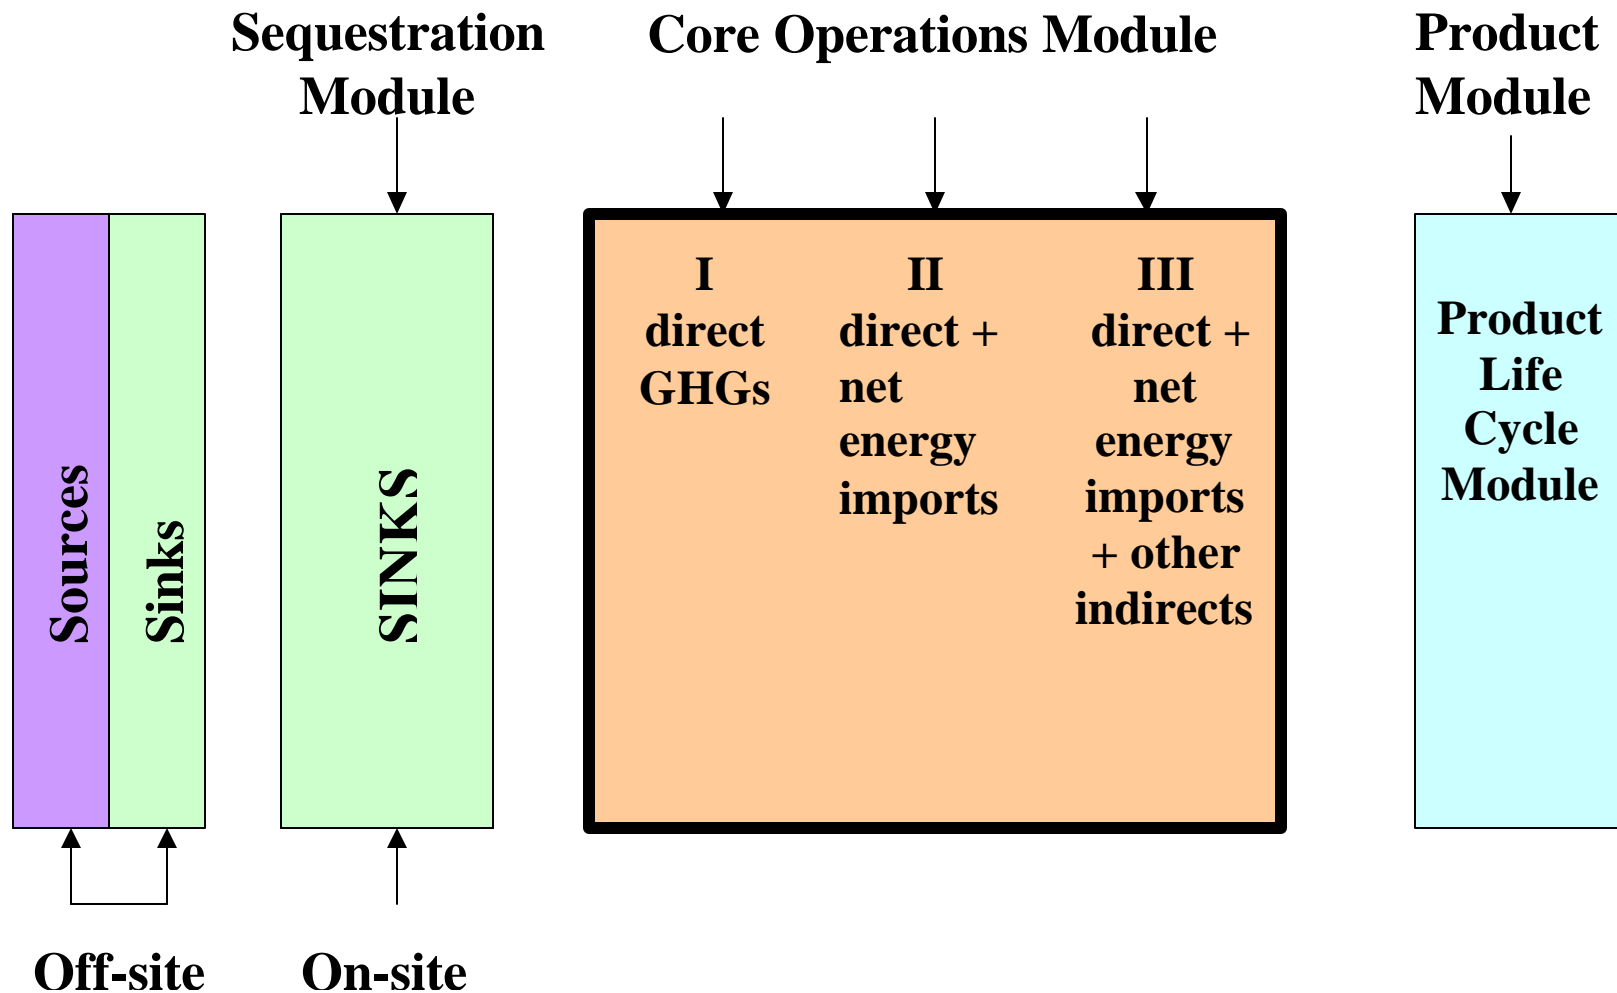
Sequestration Module

Core Operations Module

Product Module

Sources

Sinks

SINKS

I
direct GHGs

II
direct + net energy imports

III
direct + net energy imports + other indirects

Product Life Cycle Module

Off-site

On-site